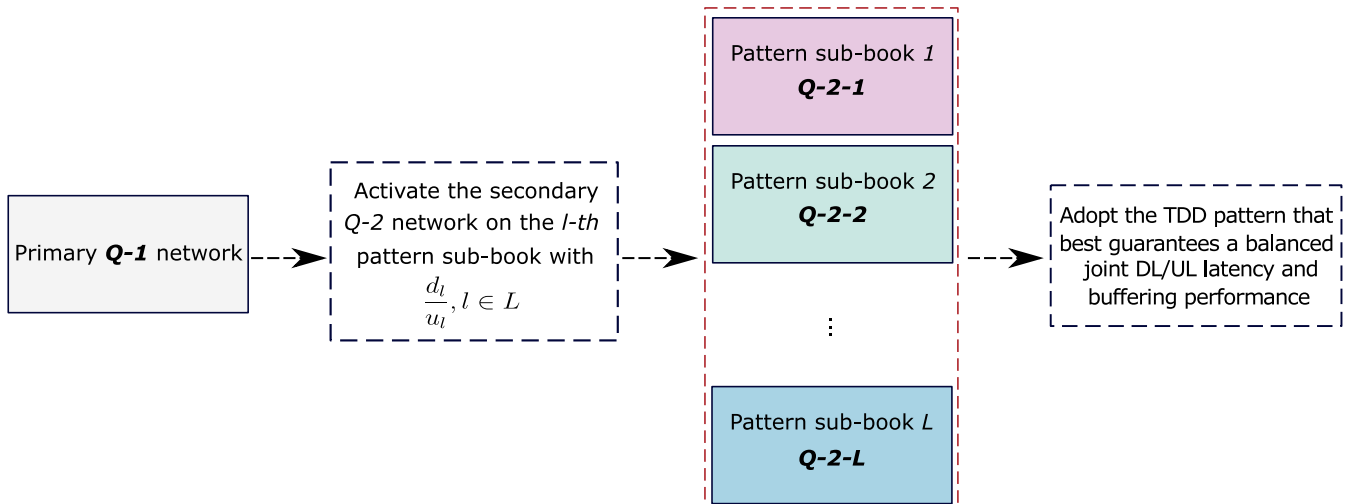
Primary **Q-1** network

Activate the secondary *Q-2* network on the *l-th* pattern sub-book with $\frac{d_l}{u_l}, l \in L$

Pattern sub-book *1*
***Q-2-1***

Pattern sub-book *2*
***Q-2-2***

⋮

Pattern sub-book *L*
***Q-2-L***

Adopt the TDD pattern that best guarantees a balanced joint DL/UL latency and buffering performance